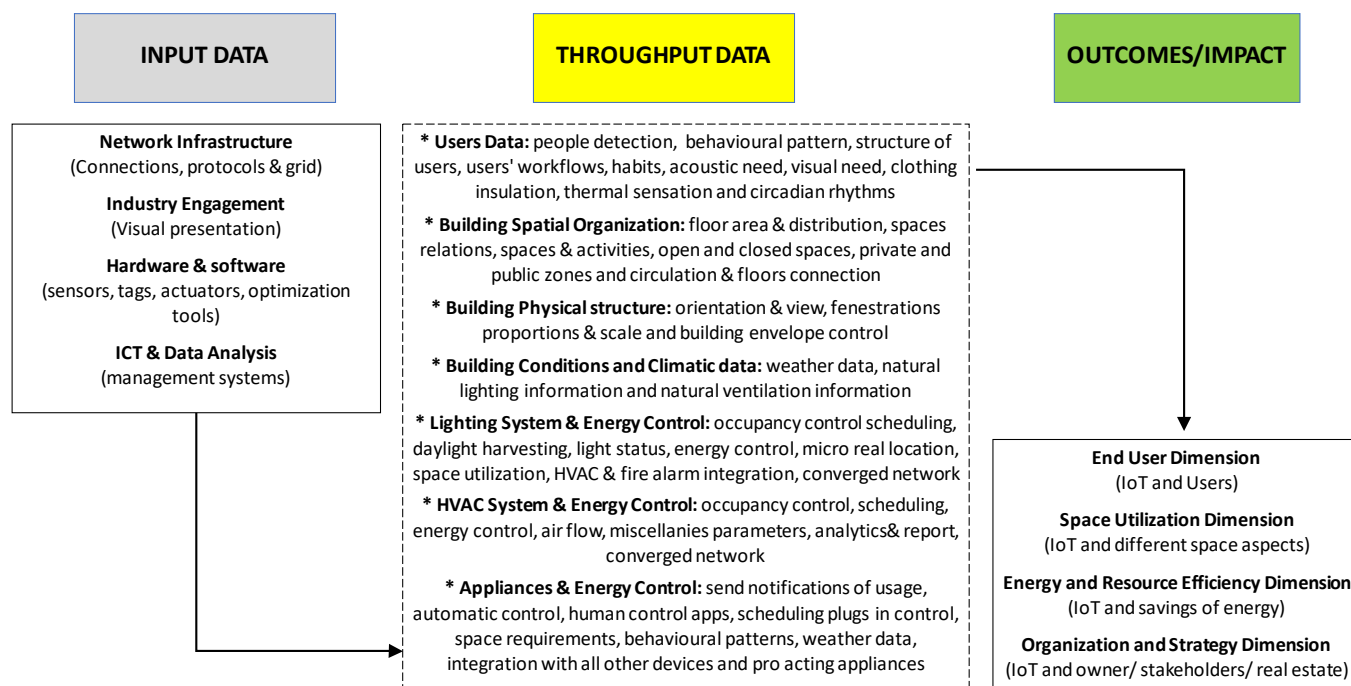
INPUT DATA

THROUGHPUT DATA

OUTCOMES/IMPACT

Network Infrastructure
(Connections, protocols & grid)

Industry Engagement
(Visual presentation)

Hardware & software
(sensors, tags, actuators, optimization tools)

ICT & Data Analysis
(management systems)

* Users Data: people detection, behavioural pattern, structure of users, users' workflows, habits, acoustic need, visual need, clothing insulation, thermal sensation and circadian rhythms

* Building Spatial Organization: floor area & distribution, spaces relations, spaces & activities, open and closed spaces, private and public zones and circulation & floors connection

* Building Physical structure: orientation & view, fenestrations proportions & scale and building envelope control

* Building Conditions and Climatic data: weather data, natural lighting information and natural ventilation information

* Lighting System & Energy Control: occupancy control scheduling, daylight harvesting, light status, energy control, micro real location, space utilization, HVAC & fire alarm integration, converged network

* HVAC System & Energy Control: occupancy control, scheduling, energy control, air flow, miscellanies parameters, analytics& report, converged network

* Appliances & Energy Control: send notifications of usage, automatic control, human control apps, scheduling plugs in control, space requirements, behavioural patterns, weather data, integration with all other devices and pro acting appliances

End User Dimension
(IoT and Users)

Space Utilization Dimension
(IoT and different space aspects)

Energy and Resource Efficiency Dimension
(IoT and savings of energy)

Organization and Strategy Dimension
(IoT and owner/ stakeholders/ real estate)